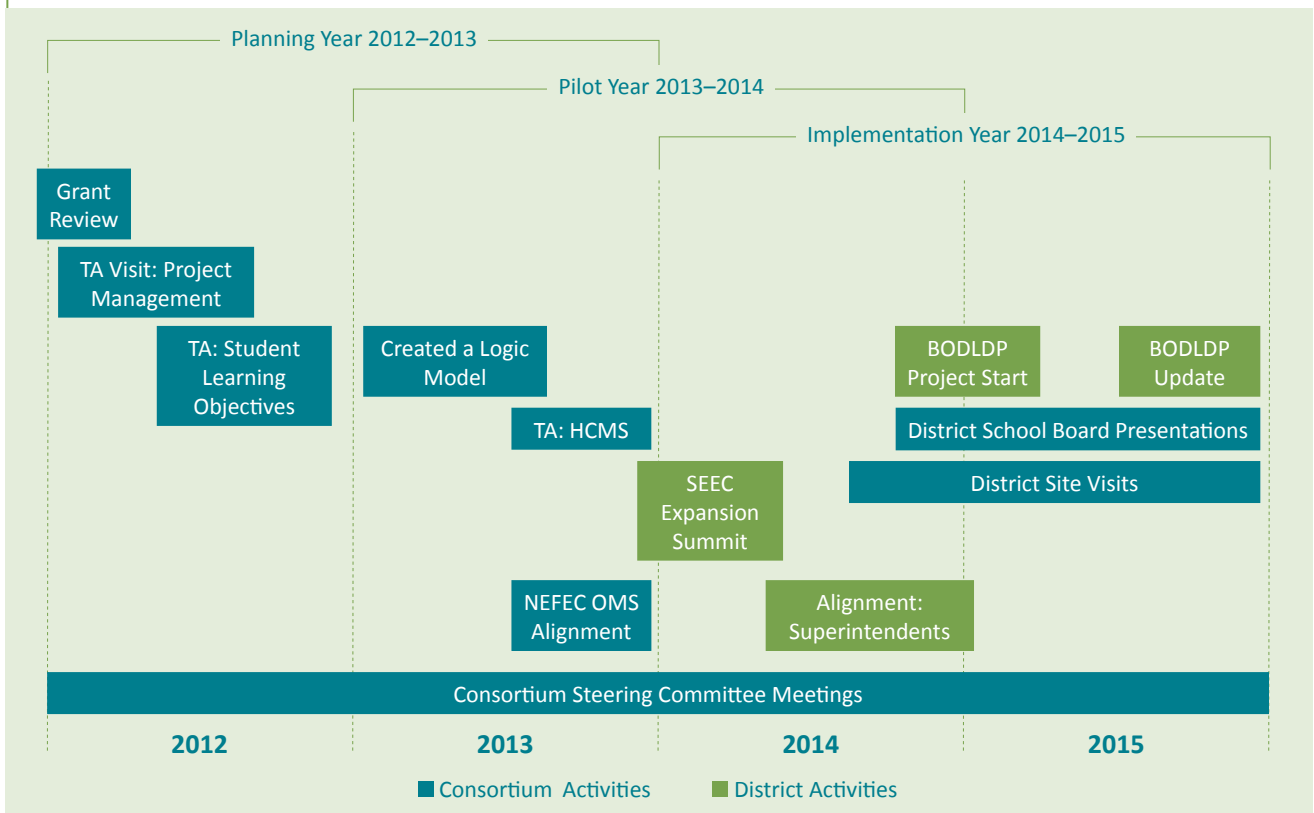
Planning Year 2012–2013

Pilot Year 2013–2014

Implementation Year 2014–2015

Grant Review

TA Visit: Project Management

TA: Student Learning Objectives

Created a Logic Model

TA: HCMS

NEFEC OMS Alignment

SEEC Expansion Summit

Alignment: Superintendents

BODLDP Project Start

BODLDP Update

District School Board Presentations

District Site Visits

Consortium Steering Committee Meetings

2012

2013

2014

2015

Consortium Activities

District Activities